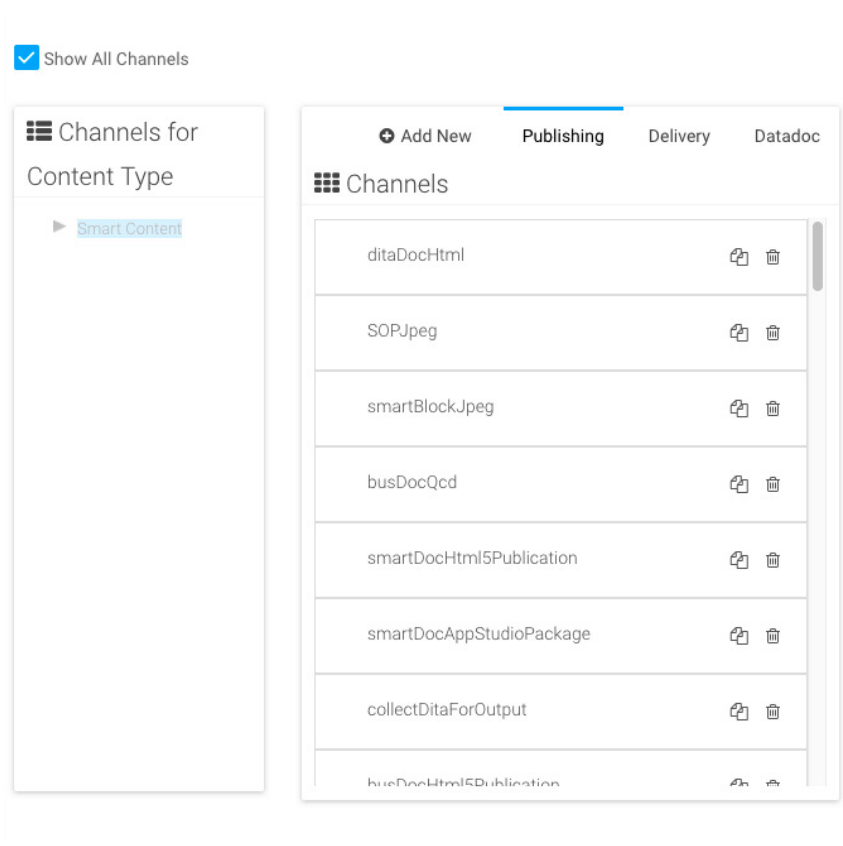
Show All Channels

Channels for Content Type

Smart Content

Add New

Publishing

Delivery

Datadoc

Channels

ditaDocHtml

SOPJpeg

smartBlockJpeg

busDocQcd

smartDocHtml5Publication

smartDocAppStudioPackage

collectDitaForOutput

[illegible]